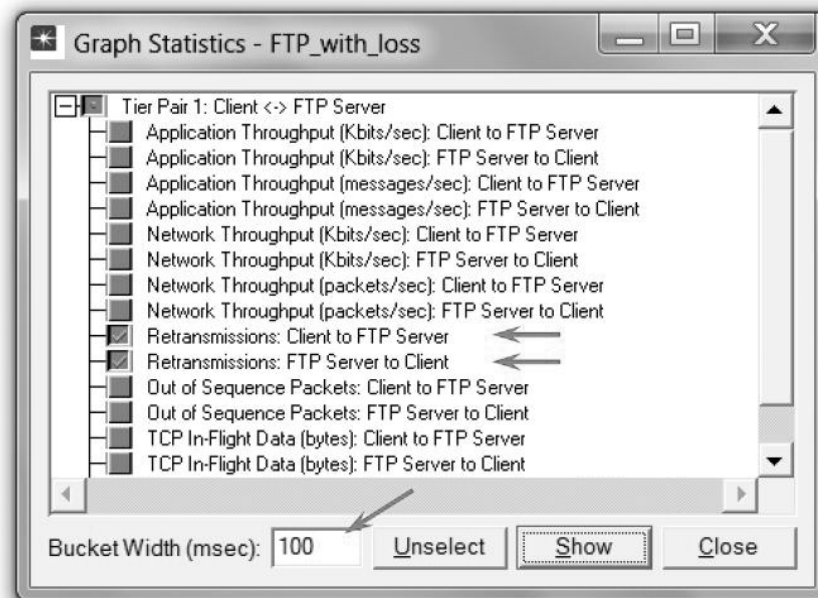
Graph Statistics - FTP_with_loss

Tier Pair 1: Client <-> FTP Server
Application Throughput (Kbits/sec): Client to FTP Server
Application Throughput (Kbits/sec): FTP Server to Client
Application Throughput (messages/sec): Client to FTP Server
Application Throughput (messages/sec): FTP Server to Client
Network Throughput (Kbits/sec): Client to FTP Server
Network Throughput (Kbits/sec): FTP Server to Client
Network Throughput (packets/sec): Client to FTP Server
Network Throughput (packets/sec): FTP Server to Client
Retransmissions: Client to FTP Server
Retransmissions: FTP Server to Client
Out of Sequence Packets: Client to FTP Server
Out of Sequence Packets: FTP Server to Client
TCP In-Flight Data (bytes): Client to FTP Server
TCP In-Flight Data (bytes): FTP Server to Client

Bucket Width (msec): 100
Unselect
Show
Close